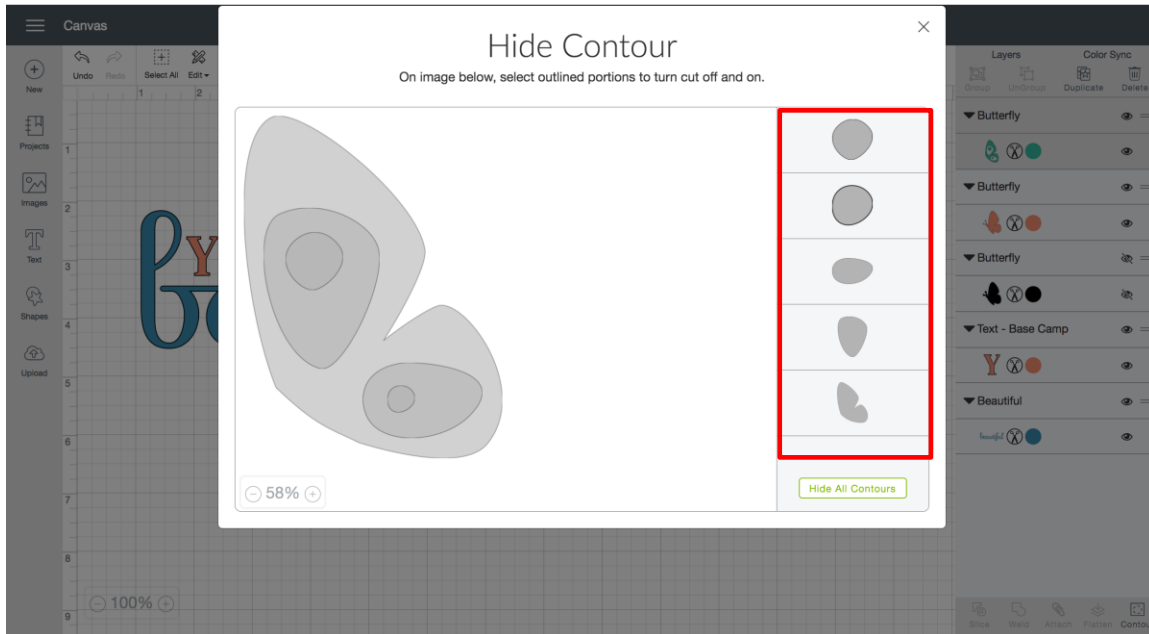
Canvas

New

Projects

Images

Text

Shapes

Upload

Undo Redo Select All Edit

1 2

1
2
3
4
5
6
7
8
9

100%

Hide Contour

On image below, select outlined portions to turn cut off and on.

×

58%

Hide All Contours

Layers Color Sync

Group UnGroup Duplicate Delete

Butterfly

Butterfly

Butterfly

Text - Base Camp

Beautiful

Slice Weld Attach Flatten Contour